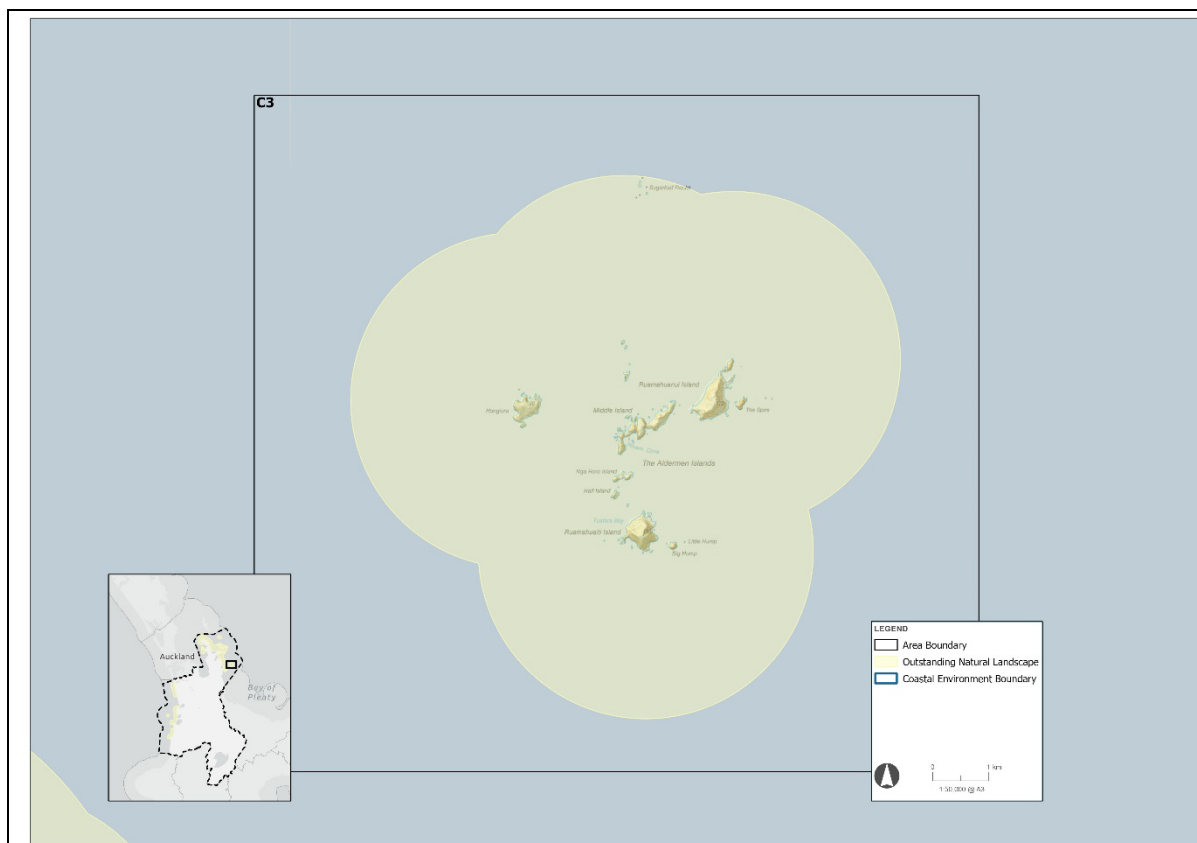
C3

Rugged Rocks

Ruamahuanui Island

Hongiora

Middle Island

The Stack

The Aldermen Islands

Ngahoro Island

Half Island

Ruamahuaiti Island

Little Hump

Big Hump

Auckland

Bay of Plenty

LEGEND
Area Boundary
Outstanding Natural Landscape
Coastal Environment Boundary

0 1 km
1:50,000 @ A3